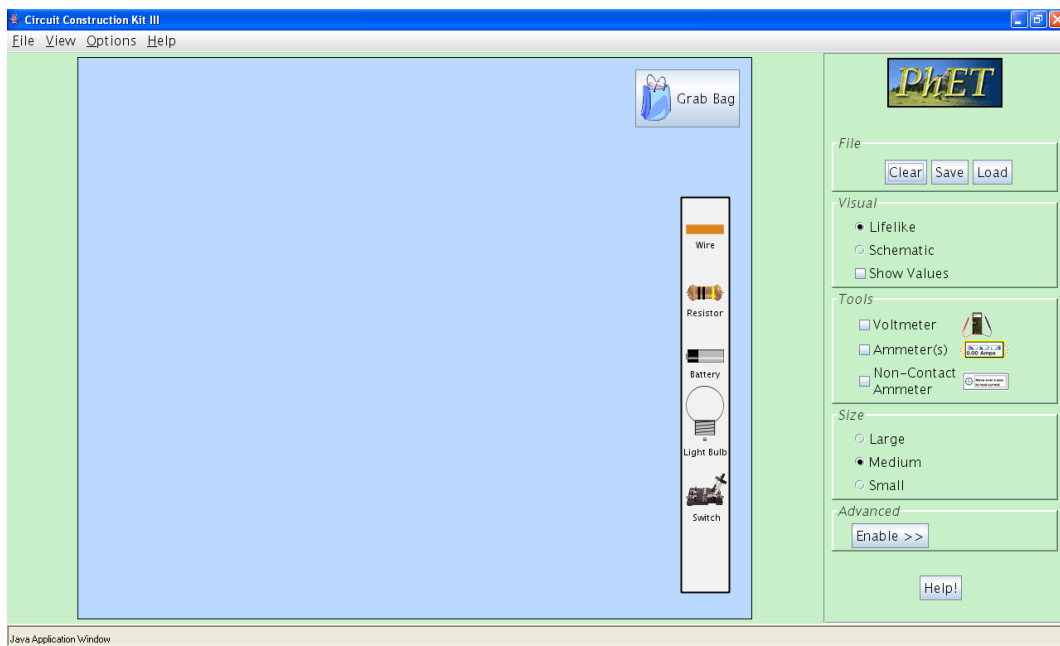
Circuit Construction Kit III

File View Options Help

Grab Bag

Wire

Resistor

Battery

Light Bulb

Switch

PhET

File

Clear Save Load

Visual

Lifelike

Schematic

Show Values

Tools

Voltmeter

Ammeter(s) 0.00 Amps

Non-Contact Ammeter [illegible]

Size

Large

Medium

Small

Advanced

Enable >>

Help!

Java Application Window